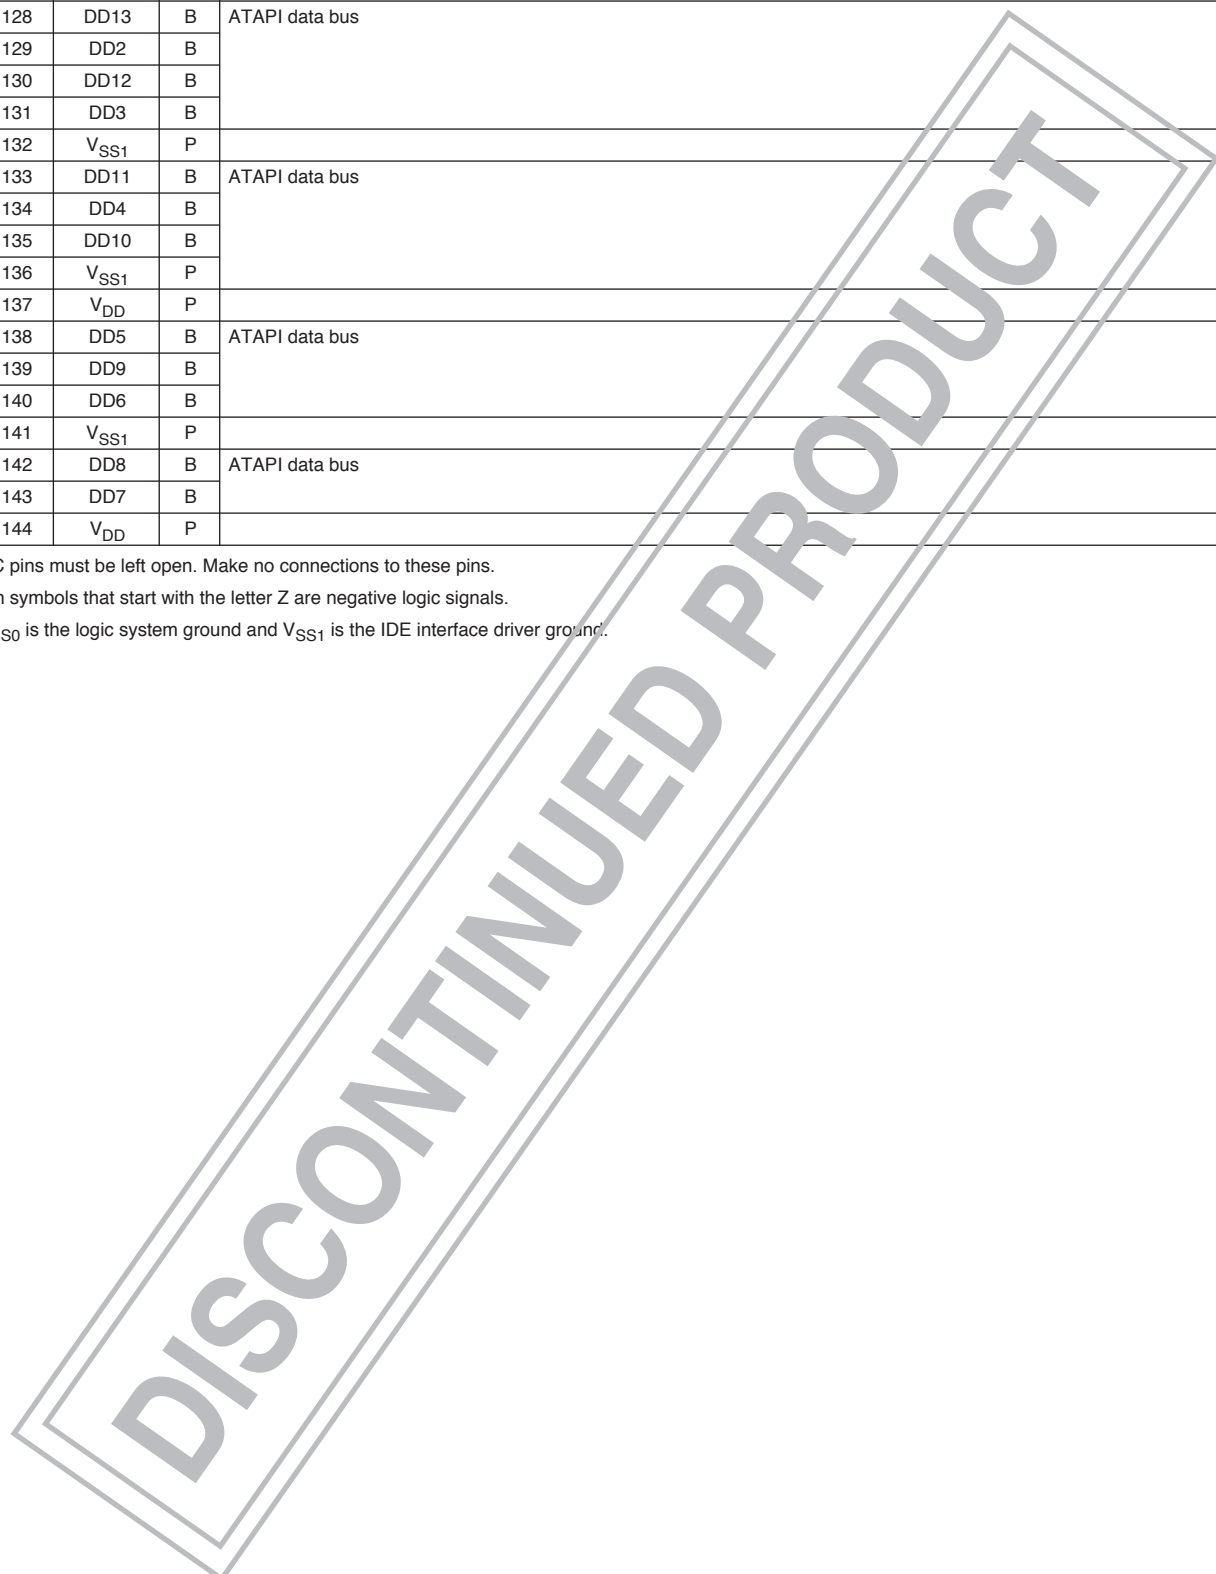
| | | | |
|---|---|---|---|
| 128 | DD13 | B | ATAPI data bus |
| 129 | DD2 | B | |
| 130 | DD12 | B | |
| 131 | DD3 | B | |
| 132 | $V_{SS1}$ | P | |
| 133 | DD11 | B | ATAPI data bus |
| 134 | DD4 | B | |
| 135 | DD10 | B | |
| 136 | $V_{SS1}$ | P | |
| 137 | $V_{DD}$ | P | |
| 138 | DD5 | B | ATAPI data bus |
| 139 | DD9 | B | |
| 140 | DD6 | B | |
| 141 | $V_{SS1}$ | P | |
| 142 | DD8 | B | ATAPI data bus |
| 143 | DD7 | B | |
| 144 | $V_{DD}$ | P | |

C pins must be left open. Make no connections to these pins.

n symbols that start with the letter Z are negative logic signals.

$_{S0}$ is the logic system ground and $V_{SS1}$ is the IDE interface driver ground.

DISCONTINUED PRODUCT